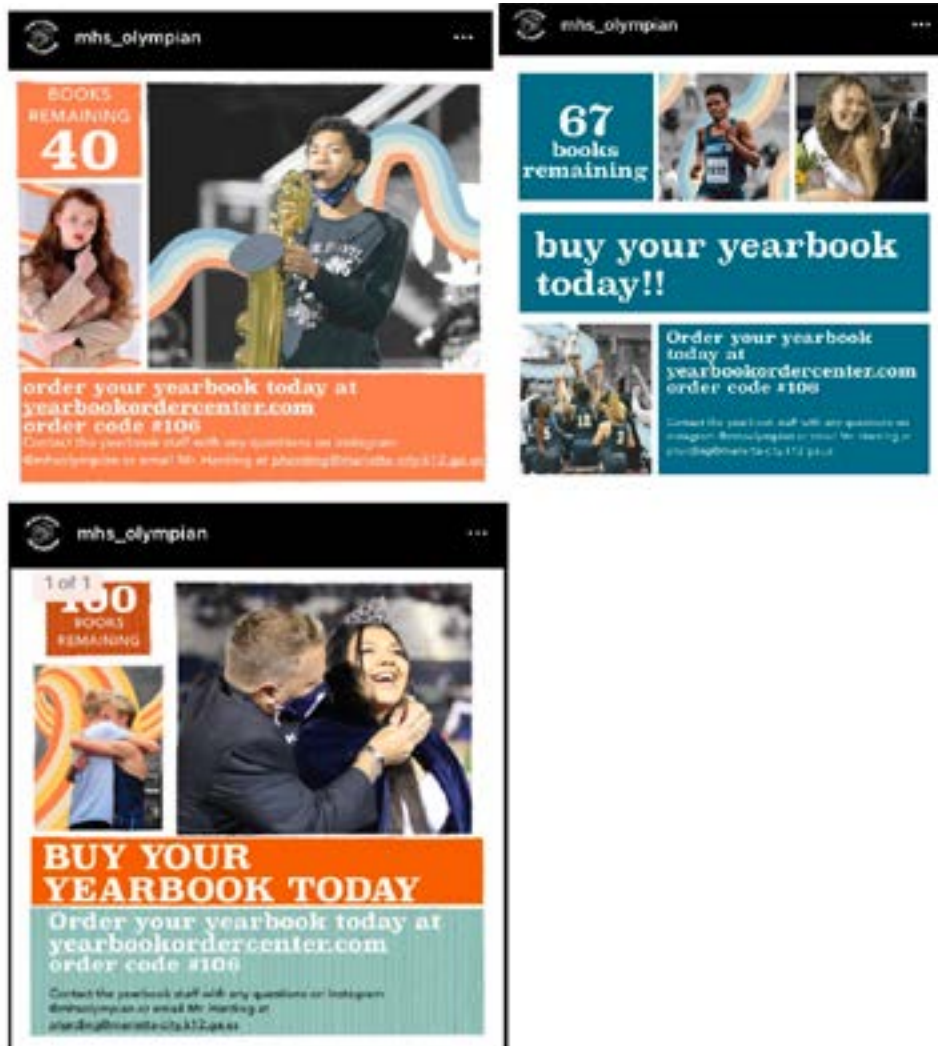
mhs_olympian

...

BOOKS REMAINING

40

order your yearbook today at yearbookordercenter.com order code #106

Contact the yearbook staff with any questions on instagram @mhsolympian or email Mr. Harding at pharding@marietta-city.k12.ga.us

mhs_olympian

...

67 books remaining

buy your yearbook today!!

Order your yearbook today at yearbookordercenter.com order code #106

Contact the yearbook staff with any questions on instagram @mhsolympian or email Mr. Harding at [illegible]

mhs_olympian

...

1 of 1

100

BOOKS REMAINING

BUY YOUR YEARBOOK TODAY

Order your yearbook today at yearbookordercenter.com order code #106

Contact the yearbook staff with any questions on Instagram @mhsolympian or email Mr. Harding at pharding@marietta-city.k12.ga.us